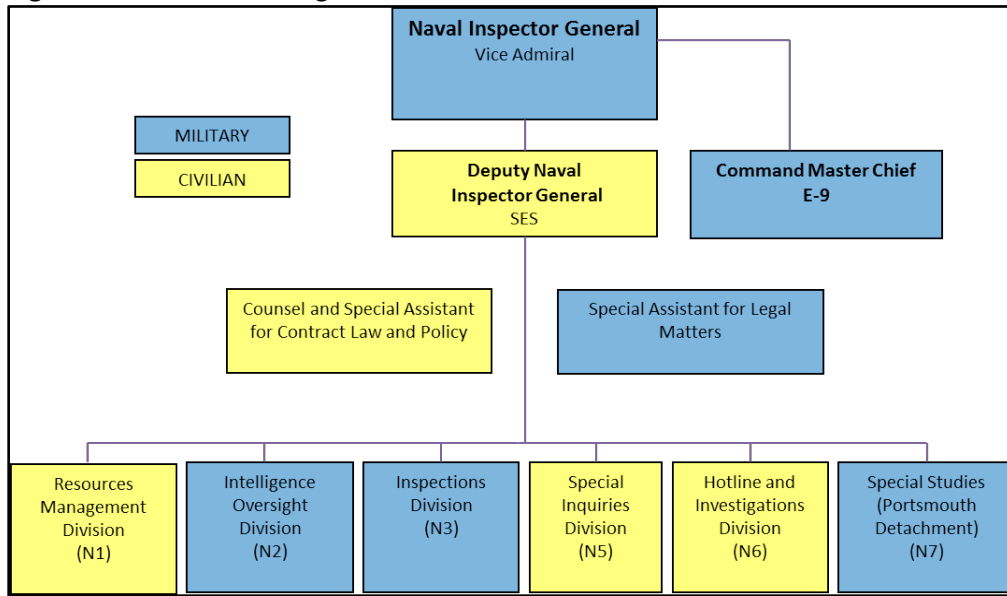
Naval Inspector General
Vice Admiral

MILITARY

CIVILIAN

Deputy Naval Inspector General
SES

Command Master Chief
E-9

Counsel and Special Assistant for Contract Law and Policy

Special Assistant for Legal Matters

Resources Management Division (N1)

Intelligence Oversight Division (N2)

Inspections Division (N3)

Special Inquiries Division (N5)

Hotline and Investigations Division (N6)

Special Studies (Portsmouth Detachment) (N7)